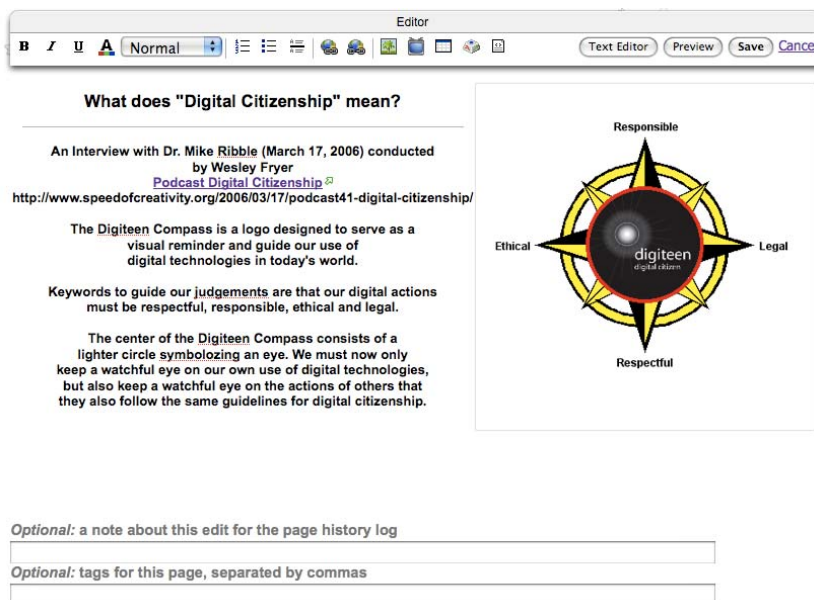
Editor

B I U A Normal

Text Editor Preview Save Cance

What does "Digital Citizenship" mean?

An Interview with Dr. Mike Ribble (March 17, 2006) conducted by Wesley Fryer
Podcast Digital Citizenship
http://www.speedofcreativity.org/2006/03/17/podcast41-digital-citizenship/

The Digiteen Compass is a logo designed to serve as a visual reminder and guide our use of digital technologies in today's world.

Keywords to guide our judgements are that our digital actions must be respectful, responsible, ethical and legal.

The center of the Digiteen Compass consists of a lighter circle symbolozing an eye. We must now only keep a watchful eye on our own use of digital technologies, but also keep a watchful eye on the actions of others that they also follow the same guidelines for digital citizenship.

Responsible

Ethical

Legal

Respectful

digiteen
digital citizen

Optional: a note about this edit for the page history log

Optional: tags for this page, separated by commas